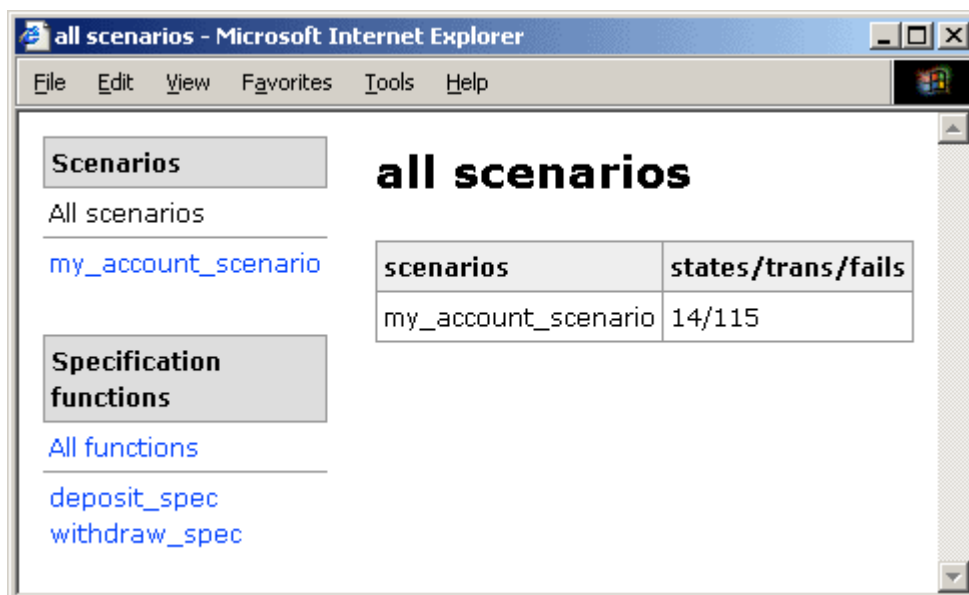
all scenarios - Microsoft Internet Explorer

File Edit View Favorites Tools Help

Scenarios

All scenarios

my_account_scenario

Specification functions

All functions

deposit_spec
withdraw_spec

all scenarios

| scenarios | states/trans/fails |
|---|---|
| my_account_scenario | 14/115 |